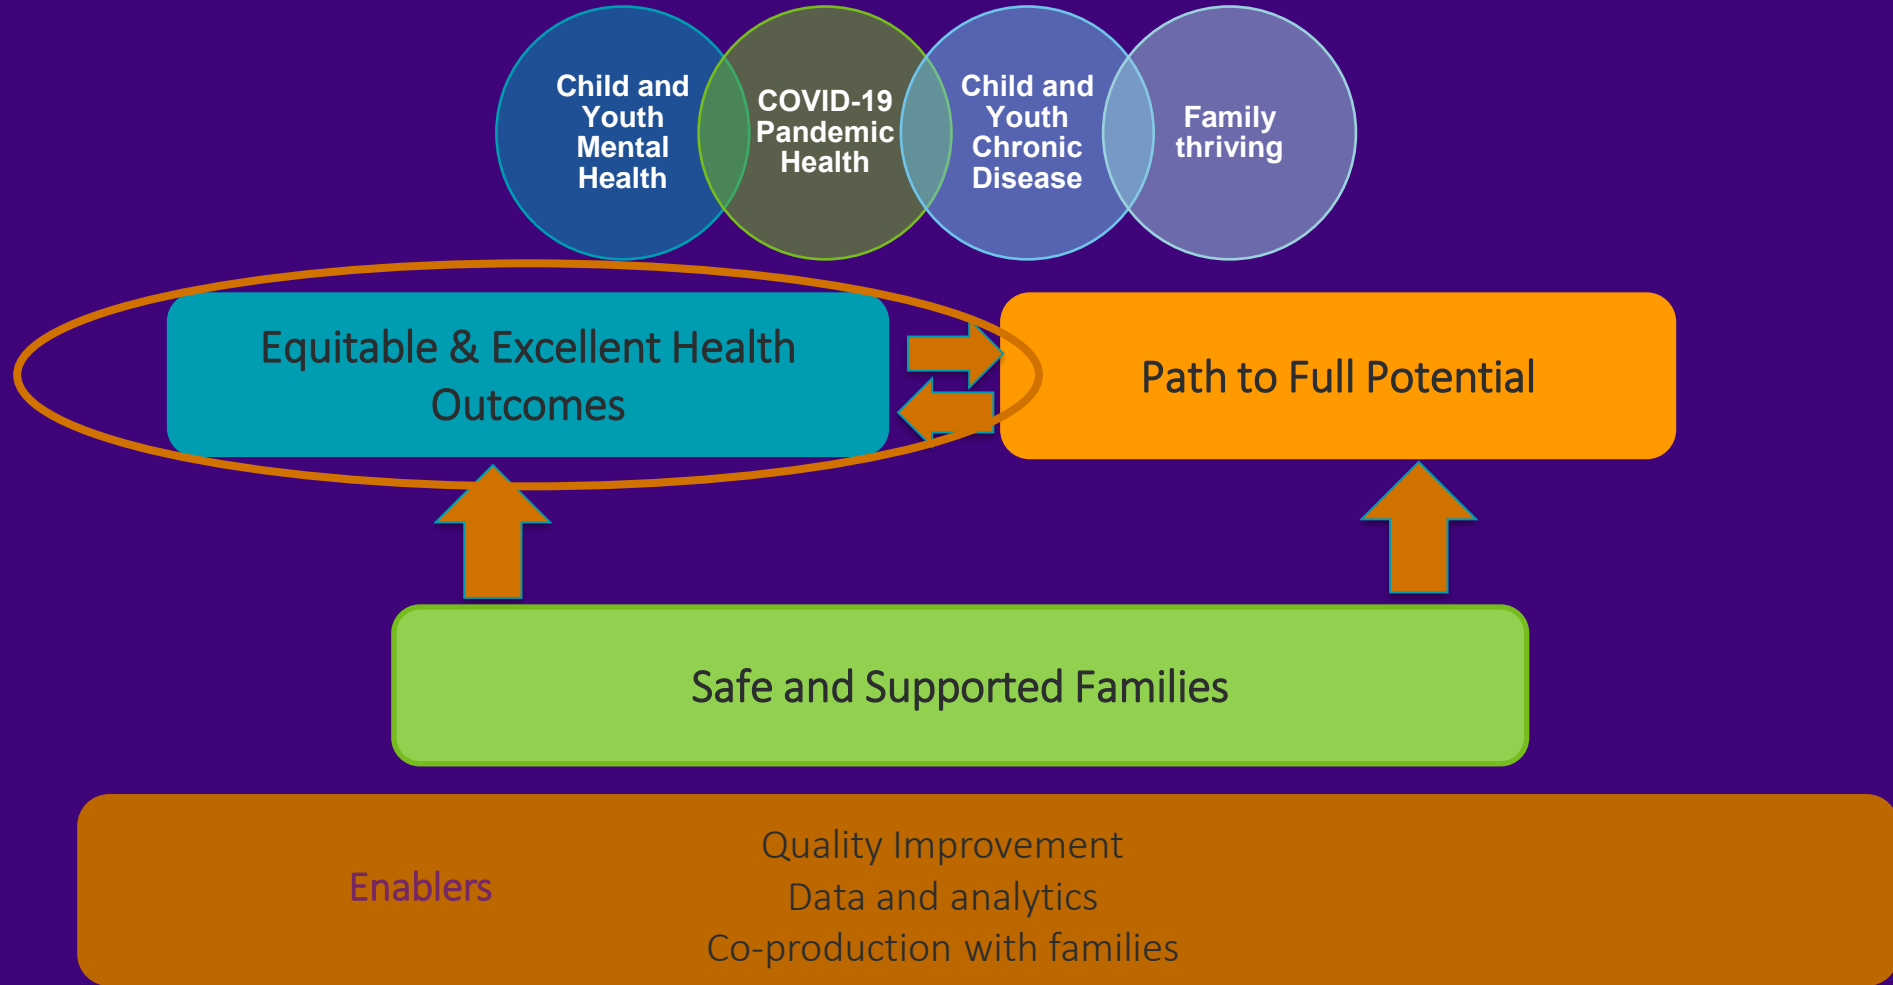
Child and Youth Mental Health

COVID-19 Pandemic Health

Child and Youth Chronic Disease

Family thriving

Equitable & Excellent Health Outcomes

Path to Full Potential

Safe and Supported Families

Enablers

Quality Improvement
Data and analytics
Co-production with families